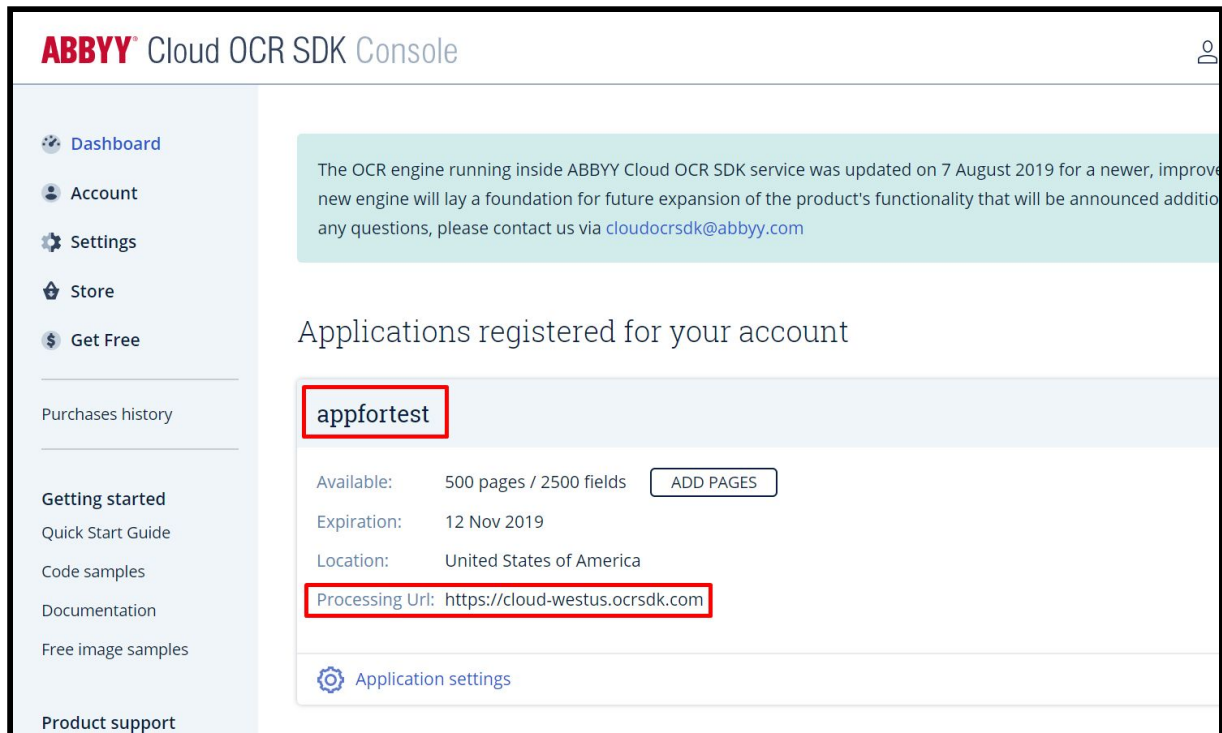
ABBYY® Cloud OCR SDK Console

Dashboard
Account
Settings
Store
Get Free

Purchases history

Getting started
Quick Start Guide
Code samples
Documentation
Free image samples

Product support

The OCR engine running inside ABBYY Cloud OCR SDK service was updated on 7 August 2019 for a newer, improve new engine will lay a foundation for future expansion of the product's functionality that will be announced additio any questions, please contact us via cloudocrsdk@abbyy.com

Applications registered for your account

appfortest

Available: 500 pages / 2500 fields ADD PAGES
Expiration: 12 Nov 2019
Location: United States of America
Processing Url: https://cloud-westus.ocrsdk.com

Application settings